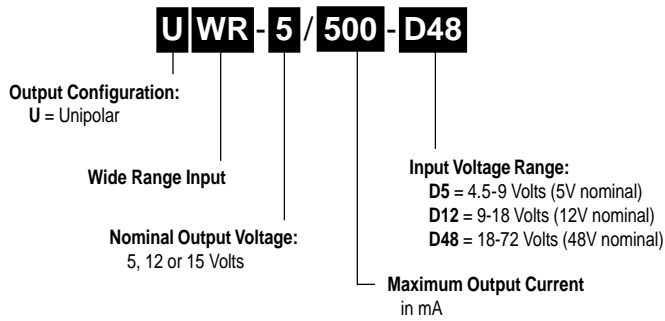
U WR - 5 / 500 - D48

Output Configuration:
U = Unipolar

Wide Range Input

Nominal Output Voltage:
5, 12 or 15 Volts

Input Voltage Range:
D5 = 4.5-9 Volts (5V nominal)
D12 = 9-18 Volts (12V nominal)
D48 = 18-72 Volts (48V nominal)

Maximum Output Current
in mA